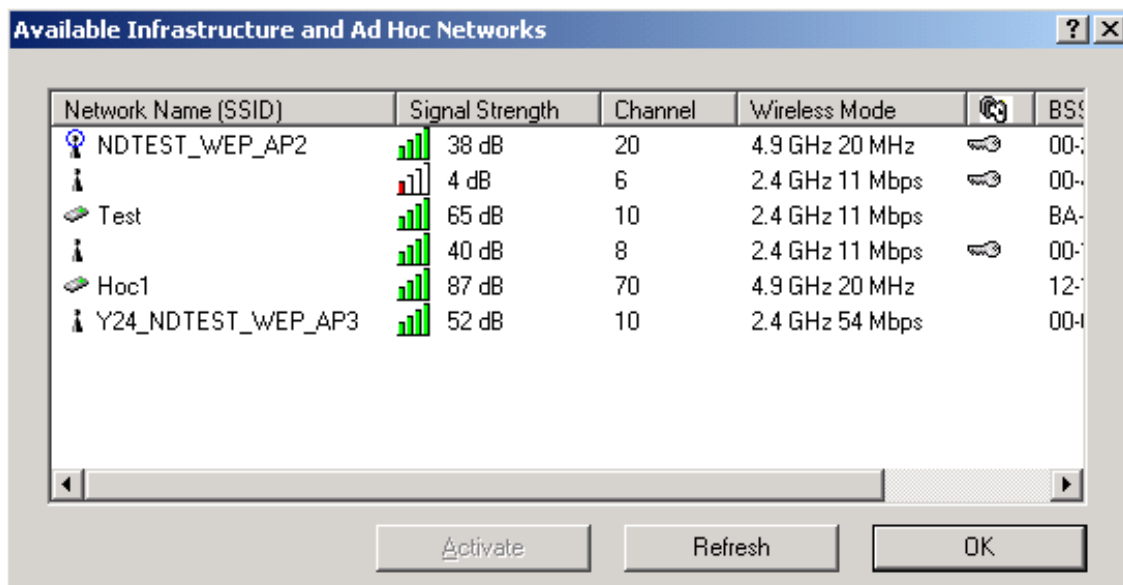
Available Infrastructure and Ad Hoc Networks

?

| Network Name (SSID) | Signal Strength | Channel | Wireless Mode | | BS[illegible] |
|---|---|---|---|---|---|
| NDTEST_WEP_AP2 | 38 dB | 20 | 4.9 GHz 20 MHz | | 00-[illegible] |
| | 4 dB | 6 | 2.4 GHz 11 Mbps | | 00-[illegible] |
| Test | 65 dB | 10 | 2.4 GHz 11 Mbps | | BA-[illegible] |
| | 40 dB | 8 | 2.4 GHz 11 Mbps | | 00-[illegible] |
| Hoc1 | 87 dB | 70 | 4.9 GHz 20 MHz | | 12-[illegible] |
| Y24_NDTEST_WEP_AP3 | 52 dB | 10 | 2.4 GHz 54 Mbps | | 00-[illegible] |

Activate

Refresh

OK